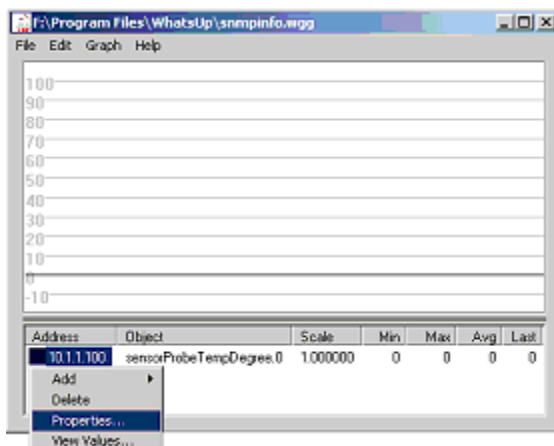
f:\Program Files\WhatsUp\snmpinfo.wgg

File Edit Graph Help

100
90
80
70
60
50
40
30
20
10
0
-10

| Address | Object | Scale | Min | Max | Avg | Last |
|---|---|---|---|---|---|---|
| 10.1.1.100 | sensorProbeTempDegree.0 | 1.000000 | 0 | 0 | 0 | 0 |

Add
Delete
Properties...
View Values...